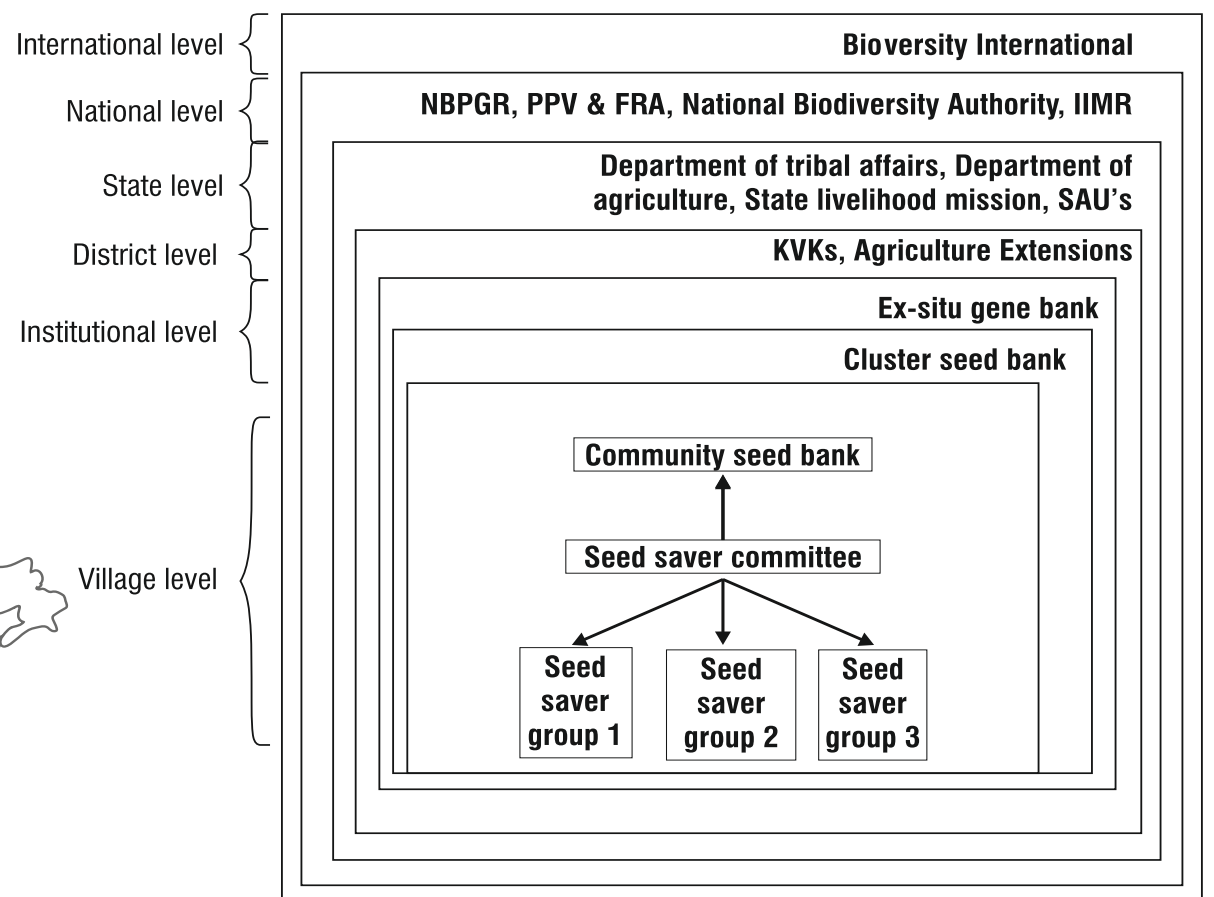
International level

Bioversity International

National level

NBPGR, PPV & FRA, National Biodiversity Authority, IIMR

State level

Department of tribal affairs, Department of agriculture, State livelihood mission, SAU's

District level

KVKs, Agriculture Extensions

Institutional level

Ex-situ gene bank

Cluster seed bank

Village level

Community seed bank

Seed saver committee

Seed saver group 1

Seed saver group 2

Seed saver group 3